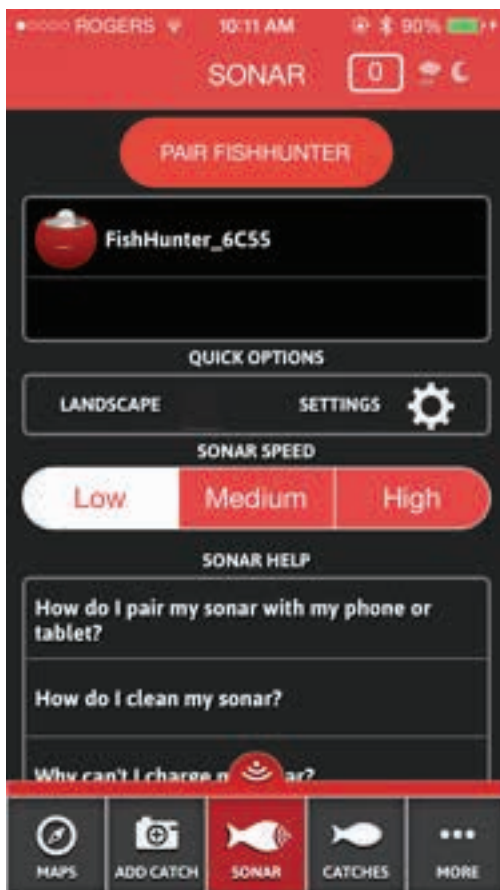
ROGERS 10:11 AM 90%

SONAR 0

PAIR FISHHUNTER

FishHunter_6C55

QUICK OPTIONS

LANDSCAPE SETTINGS

SONAR SPEED

| Low | Medium | High |
|---|---|---|

SONAR HELP

How do I pair my sonar with my phone or tablet?

How do I clean my sonar?

Why can't I charge m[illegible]ar?

MAPS ADD CATCH SONAR CATCHES MORE